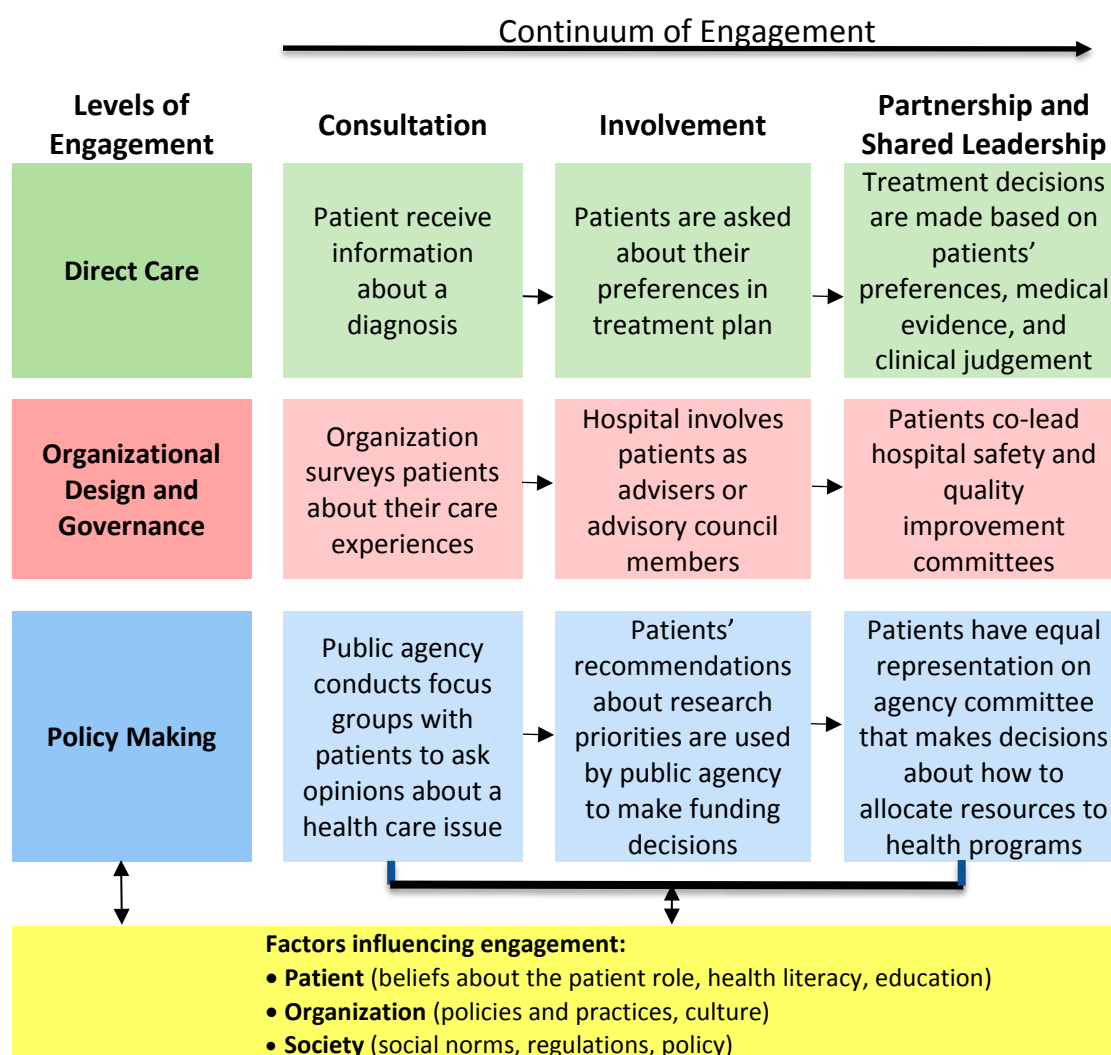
Continuum of Engagement

| Levels of Engagement | Consultation | Involvement | Partnership and Shared Leadership |
|---|---|---|---|
| Direct Care | Patient receive information about a diagnosis | Patients are asked about their preferences in treatment plan | Treatment decisions are made based on patients' preferences, medical evidence, and clinical judgement |
| Organizational Design and Governance | Organization surveys patients about their care experiences | Hospital involves patients as advisers or advisory council members | Patients co-lead hospital safety and quality improvement committees |
| Policy Making | Public agency conducts focus groups with patients to ask opinions about a health care issue | Patients' recommendations about research priorities are used by public agency to make funding decisions | Patients have equal representation on agency committee that makes decisions about how to allocate resources to health programs |

Factors influencing engagement:
• Patient (beliefs about the patient role, health literacy, education)
• Organization (policies and practices, culture)
• Society (social norms, regulations, policy)